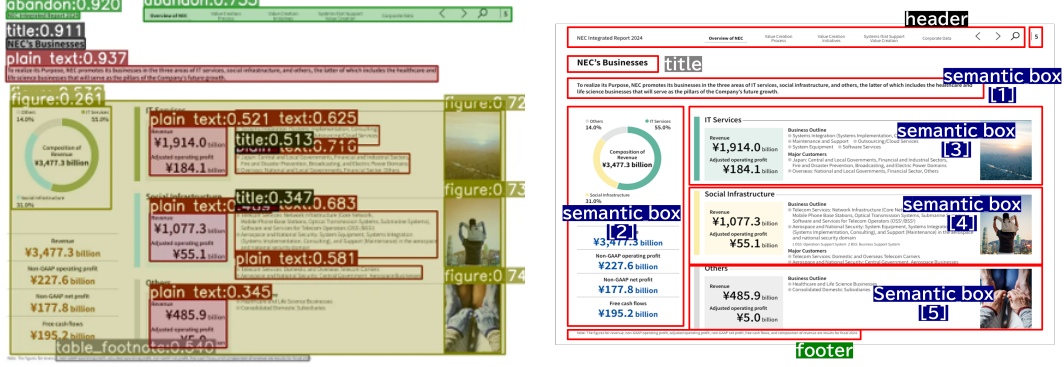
abandon:0.920
abandon:0.753
NEC Integrated Report 2024
Overview of NEC
title:0.911
NEC's Businesses
plain text:0.937
To realize its Purpose, NEC promotes its businesses in the three areas of IT services, social infrastructure, and others, the latter of which includes the healthcare and life science businesses that will serve as the pillars of the Company's future growth.
figure:0.261
figure:0.72
Others 14.0%
IT Services 55.0%
Composition of Revenue ¥3,477.3 billion
Social Infrastructure 31.0%
plain text:0.521
text:0.625
¥1,914.0 billion
Adjusted operating profit
¥184.1 billion
title:0.513
text:0.716
figure:0.73
title:0.347
plain text:0.683
¥1,077.3 billion
¥55.1 billion
plain text:0.581
Revenue
¥3,477.3 billion
Non-GAAP operating profit
¥227.6 billion
Non-GAAP net profit
¥177.8 billion
Free cash flows
¥195.2 billion
figure:0.74
plain text:0.345
¥485.9 billion
table_footnote:0.540

header
NEC Integrated Report 2024
Overview of NEC
Value Creation Process
Value Creation Initiatives
Systems that Support Value Creation
Corporate Data
5
NEC's Businesses
title
semantic box [1]
To realize its Purpose, NEC promotes its businesses in the three areas of IT services, social infrastructure, and others, the latter of which includes the healthcare and life science businesses that will serve as the pillars of the Company's future growth.
Others 14.0%
IT Services 55.0%
Composition of Revenue ¥3,477.3 billion
Social Infrastructure 31.0%
semantic box [2]
¥3,477.3 billion
Non-GAAP operating profit
¥227.6 billion
Non-GAAP net profit
¥177.8 billion
Free cash flows
¥195.2 billion
IT Services
semantic box [3]
Revenue
¥1,914.0 billion
Adjusted operating profit
¥184.1 billion
Business Outline
Systems Integration (Systems Implementation,
Maintenance and Support
Outsourcing/Cloud Services
System Equipment
Software Services
Major Customers
Central and Local Governments, Financial and Industrial Sectors, Fire and Disaster Prevention, Broadcasting, and Electric Power Domains
Overseas: National and Local Governments, Financial Sector, Others
Social Infrastructure
semantic box [4]
Revenue
¥1,077.3 billion
Adjusted operating profit
¥55.1 billion
Business Outline
Telecom Services: Network Infrastructure (Core Network, Mobile Phone Base Stations, Optical Transmission Systems, Submarine Systems, and Services for Telecom Operators (OSS/BSS))
Aerospace and National Security: System Equipment, Systems Integration (Systems Implementation, Consulting), and Support (Maintenance) in the aerospace and national security domain
Major Customers
Telecom Services: Domestic and Overseas Telecom Carriers
Aerospace and National Security: Central Government, Aerospace Businesses
Others
Semantic box [5]
Revenue
¥485.9 billion
Adjusted operating profit
¥5.0 billion
Business Outline
Healthcare and Life Science Businesses
Consolidated Domestic Subsidiaries
footer